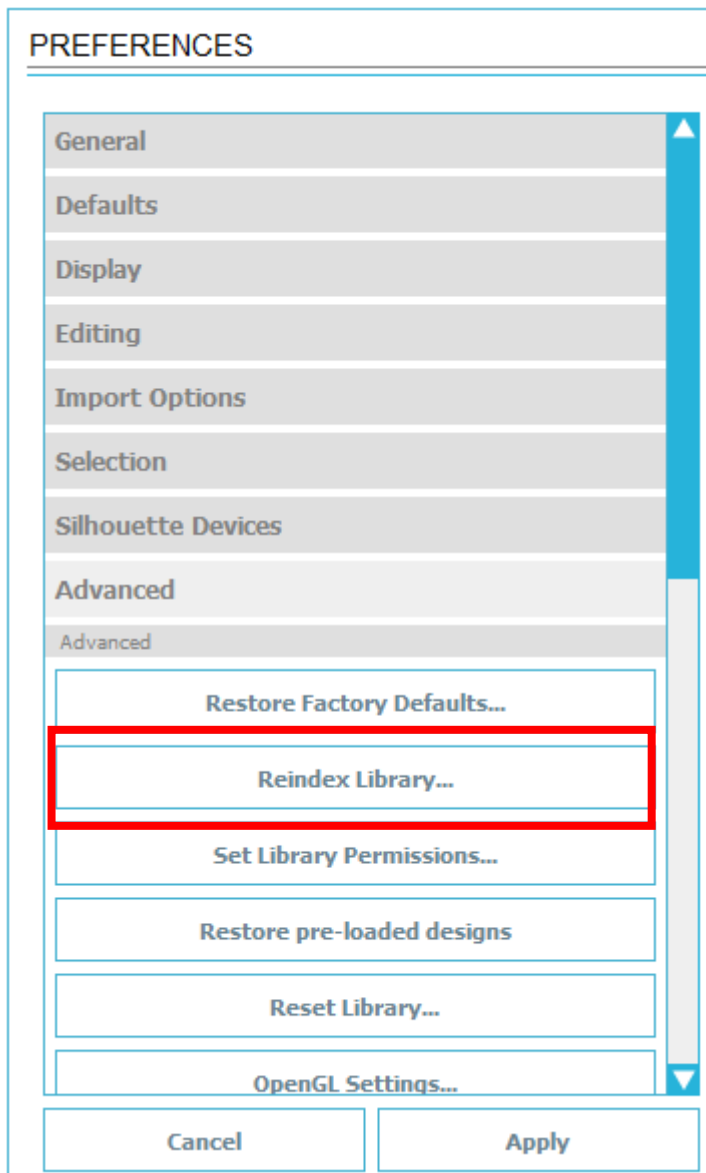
PREFERENCES

General

Defaults

Display

Editing

Import Options

Selection

Silhouette Devices

Advanced

Advanced

Restore Factory Defaults...

Reindex Library...

Set Library Permissions...

Restore pre-loaded designs

Reset Library...

OpenGL Settings...

Cancel

Apply